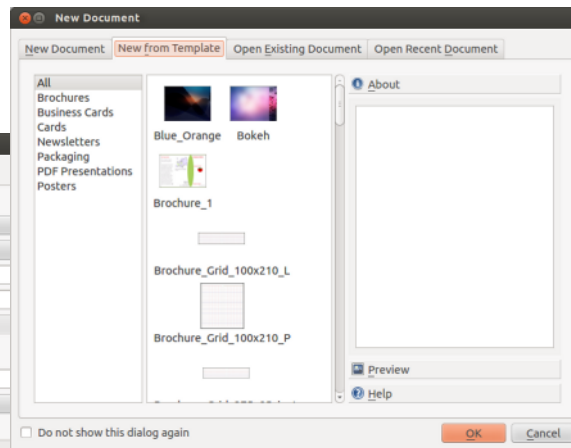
New Document

New Document | New from Template | Open Existing Document | Open Recent Document

All
Brochures
Business Cards
Cards
Newsletters
Packaging
PDF Presentations
Posters

Blue_Orange
Bokeh
Brochure_1
Brochure_Grid_100x210_L
Brochure_Grid_100x210_P
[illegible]

About

Preview

Help

Do not show this dialog again

OK

Cancel